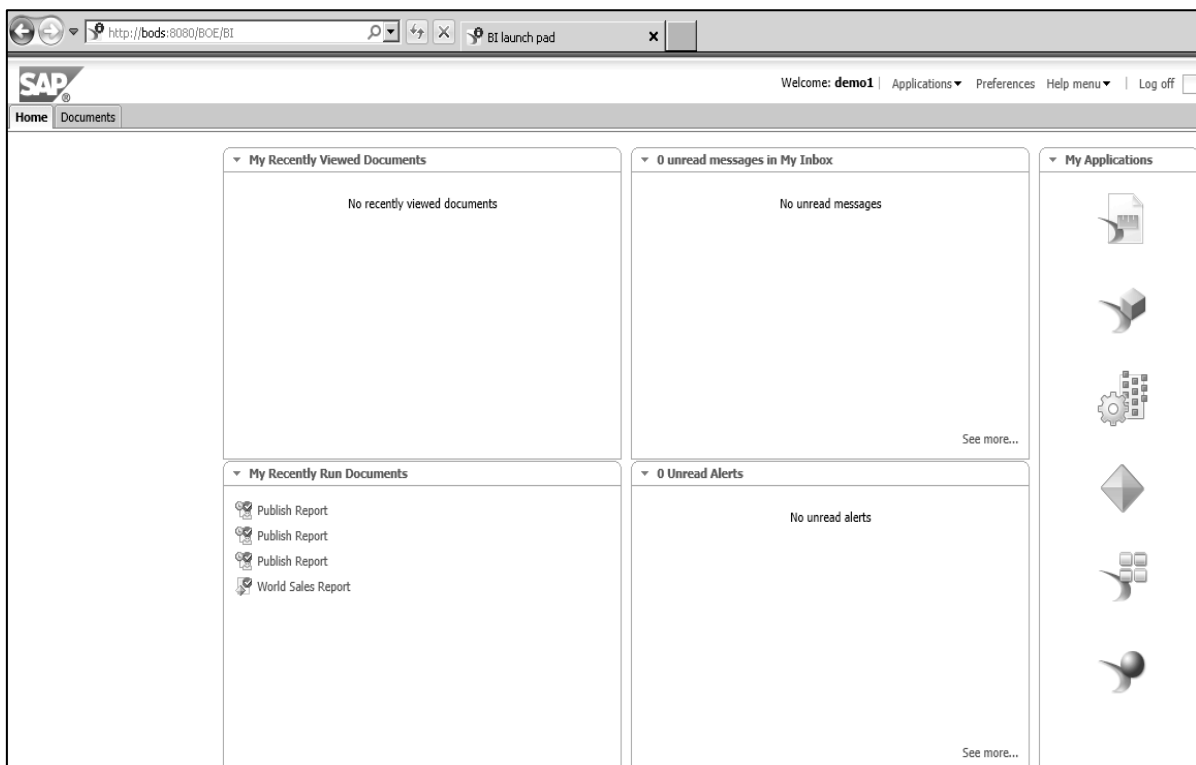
http://bods:8080/BOE/BI
BI launch pad

SAP
Welcome: demo1 | Applications ▾ Preferences Help menu ▾ | Log off

Home Documents

My Recently Viewed Documents
No recently viewed documents

0 unread messages in My Inbox
No unread messages
See more...

My Applications

My Recently Run Documents
Publish Report
Publish Report
Publish Report
World Sales Report

0 Unread Alerts
No unread alerts
See more...